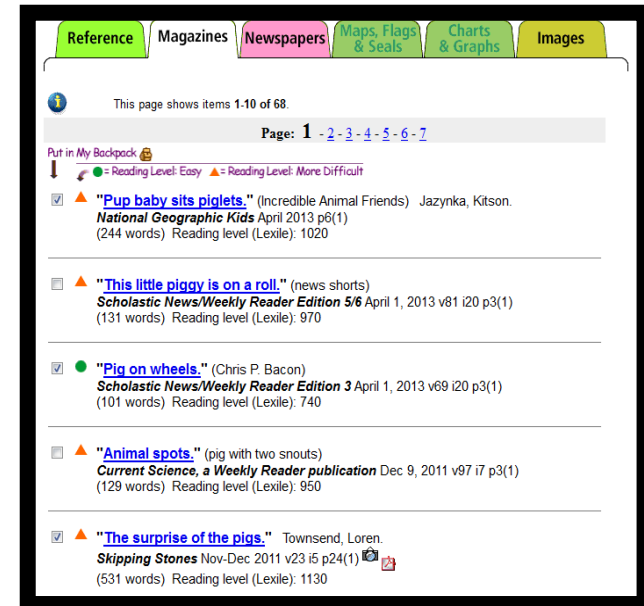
Reference | Magazines | Newspapers | Maps, Flags & Seals | Charts & Graphs | Images

This page shows items **1-10 of 68**.

Page: 1 - 2 - 3 - 4 - 5 - 6 - 7

Put in My Backpack

= Reading Level: Easy = Reading Level: More Difficult

"Pup baby sits piglets." (Incredible Animal Friends) Jazynka, Kitson.
*National Geographic Kids* April 2013 p6(1)
(244 words) Reading level (Lexile): 1020

"This little piggy is on a roll." (news shorts)
*Scholastic News/Weekly Reader Edition 5/6* April 1, 2013 v81 i20 p3(1)
(131 words) Reading level (Lexile): 970

"Pig on wheels." (Chris P. Bacon)
*Scholastic News/Weekly Reader Edition 3* April 1, 2013 v69 i20 p3(1)
(101 words) Reading level (Lexile): 740

"Animal spots." (pig with two snouts)
*Current Science, a Weekly Reader publication* Dec 9, 2011 v97 i7 p3(1)
(129 words) Reading level (Lexile): 950

"The surprise of the pigs." Townsend, Loren.
*Skipping Stones* Nov-Dec 2011 v23 i5 p24(1)
(531 words) Reading level (Lexile): 1130